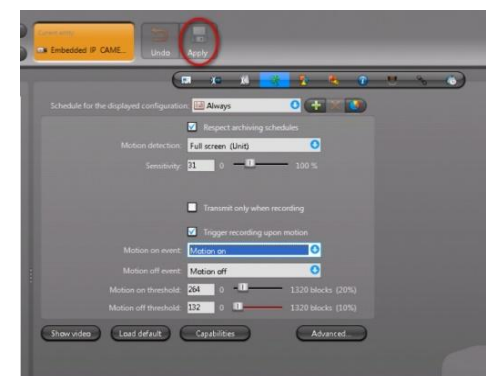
Embedded IP CAME...

Undo

Apply

Schedule for the displayed configuration: Always

Respect archiving schedules

Motion detection: Full screen (Unit)

Sensitivity: 91 0 100 %

Transmit only when recording

Trigger recording upon motion

Motion on event: Motion on

Motion off event: Motion off

Motion on threshold: 264 0 1320 blocks (20%)

Motion off threshold: 132 0 1320 blocks (10%)

Show video

Load default

Capabilities

Advanced...